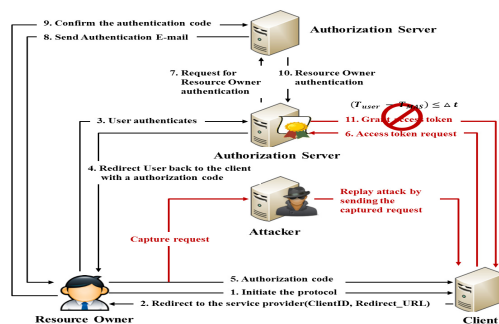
9. Confirm the authentication code

8. Send Authentication E-mail

Authorization Server

7. Request for Resource Owner authentication

10. Resource Owner authentication

$(T_{user} - T_{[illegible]}) \leq \triangle t$

3. User authenticates

11. Grant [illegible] token

6. Access token request

Authorization Server

4. Redirect User back to the client with a authorization code

Replay attack by sending the captured request

Capture request

Attacker

5. Authorization code

1. Initiate the protocol

2. Redirect to the service provider(ClientID, Redirect_URL)

Resource Owner

Client